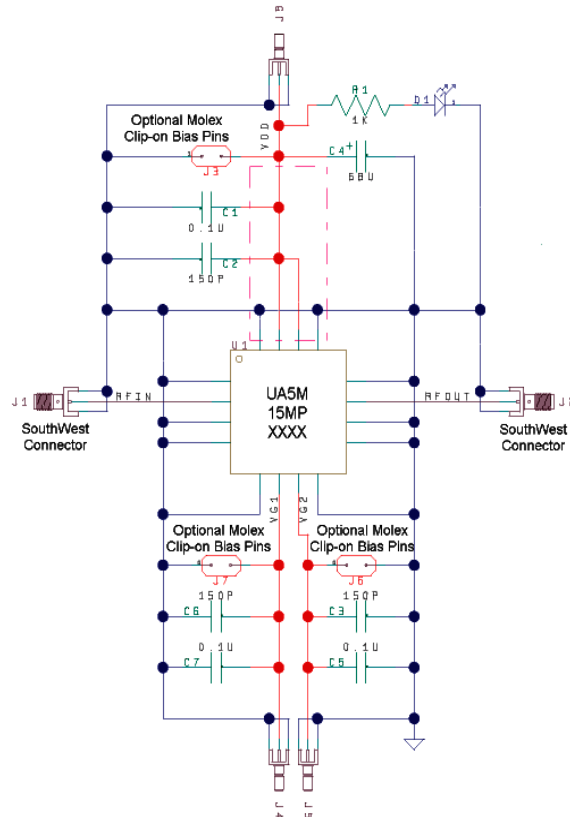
J5

R1

D1

1K

Optional Molex
Clip-on Bias Pins

VDD

J3

C4

+

68U

C1

0.1U

C2

150P

U1

UA5M
15MP
XXXX

J1

RFIN

RFOUT

J2

SouthWest
Connector

SouthWest
Connector

VG1

VG2

Optional Molex
Clip-on Bias Pins

Optional Molex
Clip-on Bias Pins

J7

J6

150P

150P

C6

C3

0.1U

0.1U

C7

C5

J4

J5